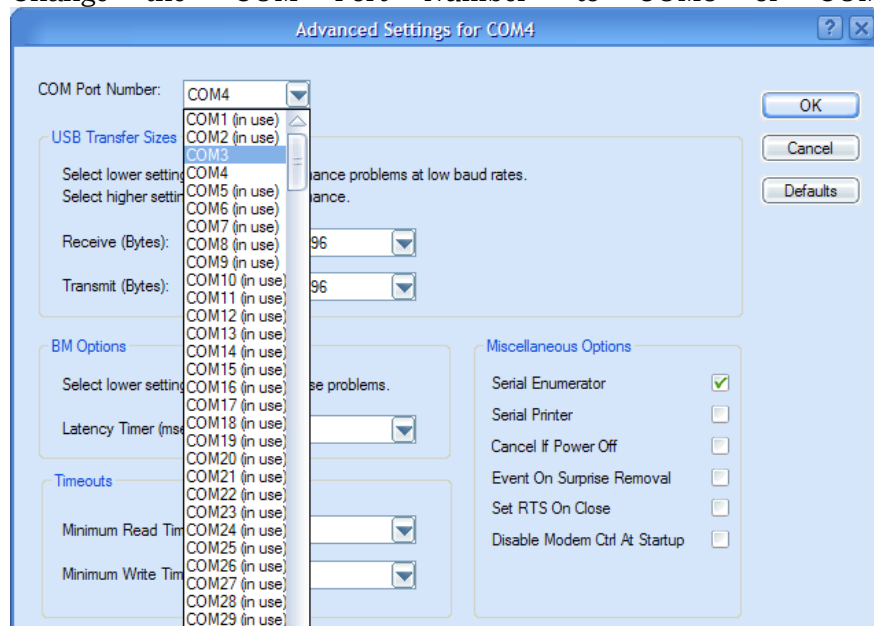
Change the COM Port Number to COM3 or COM

Advanced Settings for COM4

?

COM Port Number: COM4

COM1 (in use)
COM2 (in use)
COM3
COM4
COM5 (in use)
COM6 (in use)
COM7 (in use)
COM8 (in use)
COM9 (in use)
COM10 (in use)
COM11 (in use)
COM12 (in use)
COM13 (in use)
COM14 (in use)
COM15 (in use)
COM16 (in use)
COM17 (in use)
COM18 (in use)
COM19 (in use)
COM20 (in use)
COM21 (in use)
COM22 (in use)
COM23 (in use)
COM24 (in use)
COM25 (in use)
COM26 (in use)
COM27 (in use)
COM28 (in use)
COM29 (in use)

USB Transfer Sizes

Select lower setting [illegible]ance problems at low baud rates.
Select higher settin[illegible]ance.

Receive (Bytes): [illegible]96

Transmit (Bytes): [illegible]96

BM Options

Select lower setting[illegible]se problems.

Latency Timer (mse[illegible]

Timeouts

Minimum Read Tim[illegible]

Minimum Write Tim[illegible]

OK

Cancel

Defaults

Miscellaneous Options

Serial Enumerator

Serial Printer

Cancel If Power Off

Event On Surprise Removal

Set RTS On Close

Disable Modem Ctrl At Startup